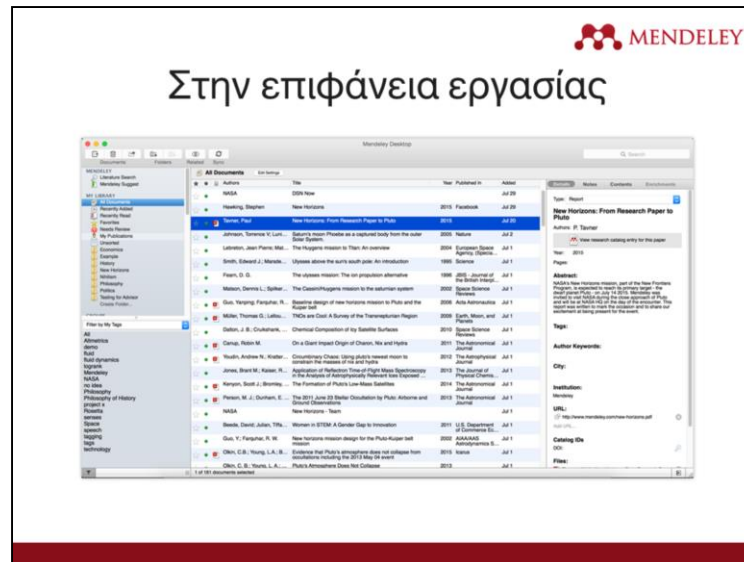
MENDELEY

Στην επιφάνεια εργασίας

Mendeley Desktop

Documents Folders Related Sync

MENDELEY
Literature Search
Mendeley Suggest

MY LIBRARY
All Documents
Recently Added
Recently Read
Favorites
Needs Review
My Publications
Unsorted
Economics
Example
History
New Horizons
Nimbus
Philosophy
Politics
Testing for Advisor
Create Folder...

Filter by My Tags
All
Altmetrics
demo
fluid
fluid dynamics
logrank
Mendeley
NASA
no idea
Philosophy
Philosophy of History
project x
Rosetta
sensex
Space
speech
tagging
tags
technology

All Documents Edit Settings

| Authors | Title | Year | Published In | Added |
|---|---|---|---|---|
| NASA | DSN Now | | | Jul 29 |
| Hawking, Stephen | New Horizons | 2015 | Facebook | Jul 29 |
| Tavner, Paul | New Horizons: From Research Paper to Pluto | 2015 | | Jul 20 |
| Johnson, Torrence V.; Luni... | Saturn's moon Phoebe as a captured body from the outer Solar System | 2005 | Nature | Jul 2 |
| Lebreton, Jean Pierre; Mat... | The Huygens mission to Titan: An overview | 2004 | European Space Agency, (Specia... | Jul 1 |
| Smith, Edward J.; Marsde... | Ulysses above the sun's south pole: An introduction | 1995 | Science | Jul 1 |
| Fearn, D. G. | The ulysses mission: The ion propulsion alternative | 1996 | JBIS - Journal of the British Interpl... | Jul 1 |
| Matson, Dennis L.; Spilker... | The Cassini/Huygens mission to the saturnian system | 2002 | Space Science Reviews | Jul 1 |
| Guo, Yanping; Farquhar, R... | Baseline design of new horizons mission to Pluto and the Kuiper belt | 2006 | Acta Astronautica | Jul 1 |
| Müller, Thomas G.; Lellou... | TNOs are Cool: A Survey of the Trans-neptunian Region | 2009 | Earth, Moon, and Planets | Jul 1 |
| Dalton, J. B.; Cruikshank, ... | Chemical Composition of Icy Satellite Surfaces | 2010 | Space Science Reviews | Jul 1 |
| Canup, Robin M. | On a Giant Impact Origin of Charon, Nix and Hydra | 2011 | The Astronomical Journal | Jul 1 |
| Youdin, Andrew N.; Kratter... | Circumbinary Chaos: Using pluto's newest moon to constrain the masses of nix and hydra | 2012 | The Astrophysical Journal | Jul 1 |
| Jones, Brant M.; Kaiser, R... | Application of Reflectron Time-of-Flight Mass Spectroscopy in the Analysis of Astrophysically Relevant Ices Exposed ... | 2013 | The Journal of Physical Chemis... | Jul 1 |
| Kenyon, Scott J.; Bromley, ... | The Formation of Pluto's Low-Mass Satellites | 2014 | The Astronomical Journal | Jul 1 |
| Person, M. J.; Dunham, E. ... | The 2011 June 23 Stellar Occultation by Pluto: Airborne and Ground Observations | 2013 | The Astronomical Journal | Jul 1 |
| NASA | New Horizons - Team | | | Jul 1 |
| Beede, David; Julian, Tiffa... | Women in STEM: A Gender Gap to Innovation | 2011 | U.S. Department of Commerce Ec... | Jul 1 |
| Guo, Y.; Farquhar, R. W. | New horizons mission design for the Pluto-Kuiper belt mission | 2002 | AIAA/AAS Astrodynamics S... | Jul 1 |
| Olkin, C.B.; Young, L.A.; B... | Evidence that Pluto's atmosphere does not collapse from occultations including the 2013 May 04 event | 2015 | Icarus | Jul 1 |
| Olkin, C.B.; Young, L.A.; ... | Pluto's Atmosphere Does Not Collapse | 2013 | | Jul 1 |

1 of 181 documents selected

Details Notes Contents Enrichments

Type: Report

New Horizons: From Research Paper to Pluto

Authors: P. Tavner

View research catalog entry for this paper

Year: 2015

Pages:

Abstract:
NASA's New Horizons mission, part of the New Frontiers Program, is expected to reach its primary target - the dwarf planet Pluto - on July 14 2015. Mendeley was invited to visit NASA during the close approach of Pluto and will be at NASA HQ on the day of the encounter. This report was written to mark the occasion and to share our excitement at being present for the event.

Tags:

Author Keywords:

City:

Institution:
Mendeley

URL:
http://www.mendeley.com/new-horizons.pdf

Catalog IDs
DOI:

Files: